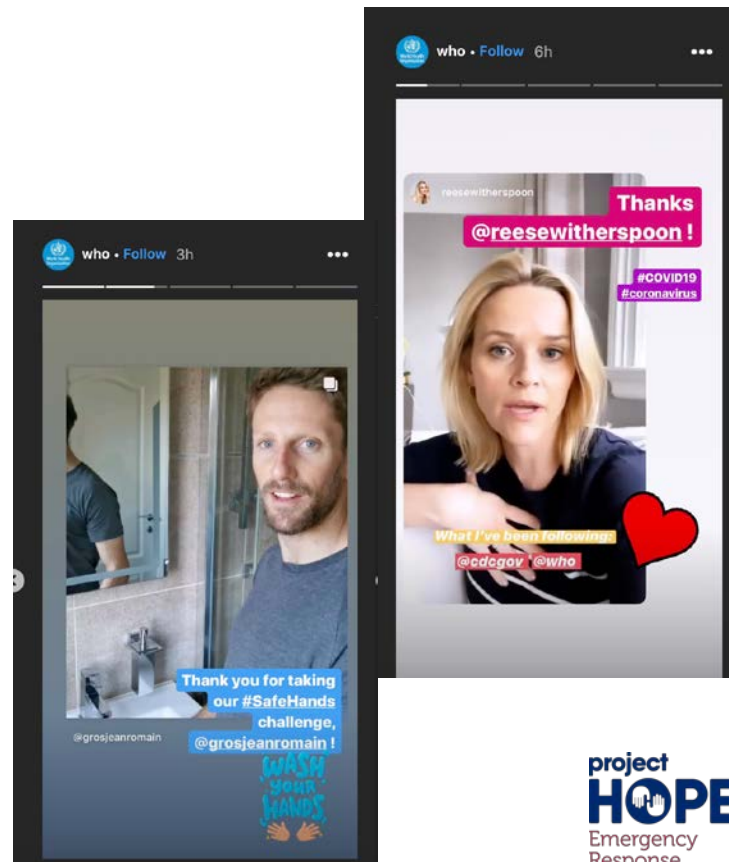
who • Follow 6h

reesewitherspoon

Thanks @reesewitherspoon !

#COVID19 #coronavirus

What I've been following:

@cdcgov @who

who • Follow 3h

Thank you for taking our #SafeHands challenge, @grosjeanromain !

@grosjeanromain

WASH your HANDS

project HOPE Emergency Response